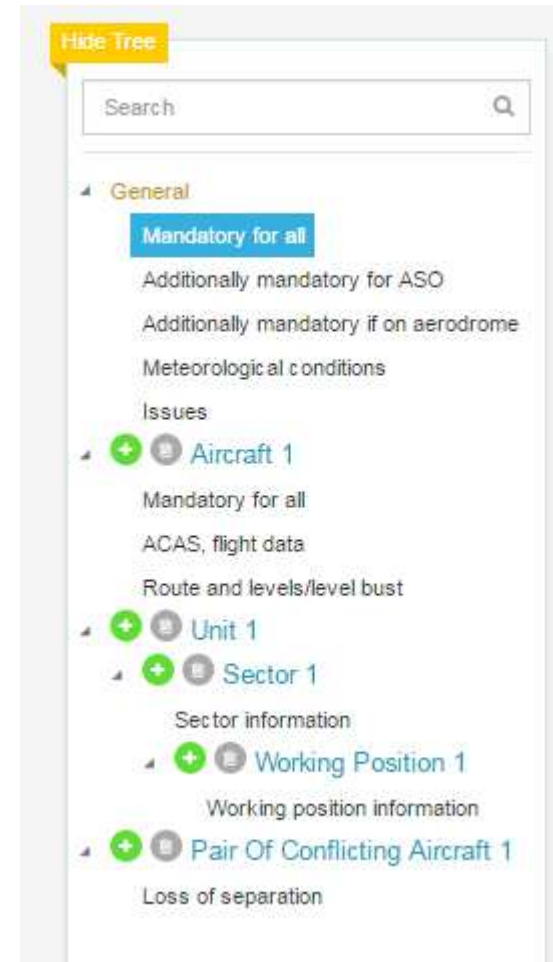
Hide Tree

Search

General

Mandatory for all

Additionally mandatory for ASO

Additionally mandatory if on aerodrome

Meteorological conditions

Issues

Aircraft 1

Mandatory for all

ACAS, flight data

Route and levels/level bust

Unit 1

Sector 1

Sector information

Working Position 1

Working position information

Pair Of Conflicting Aircraft 1

Loss of separation